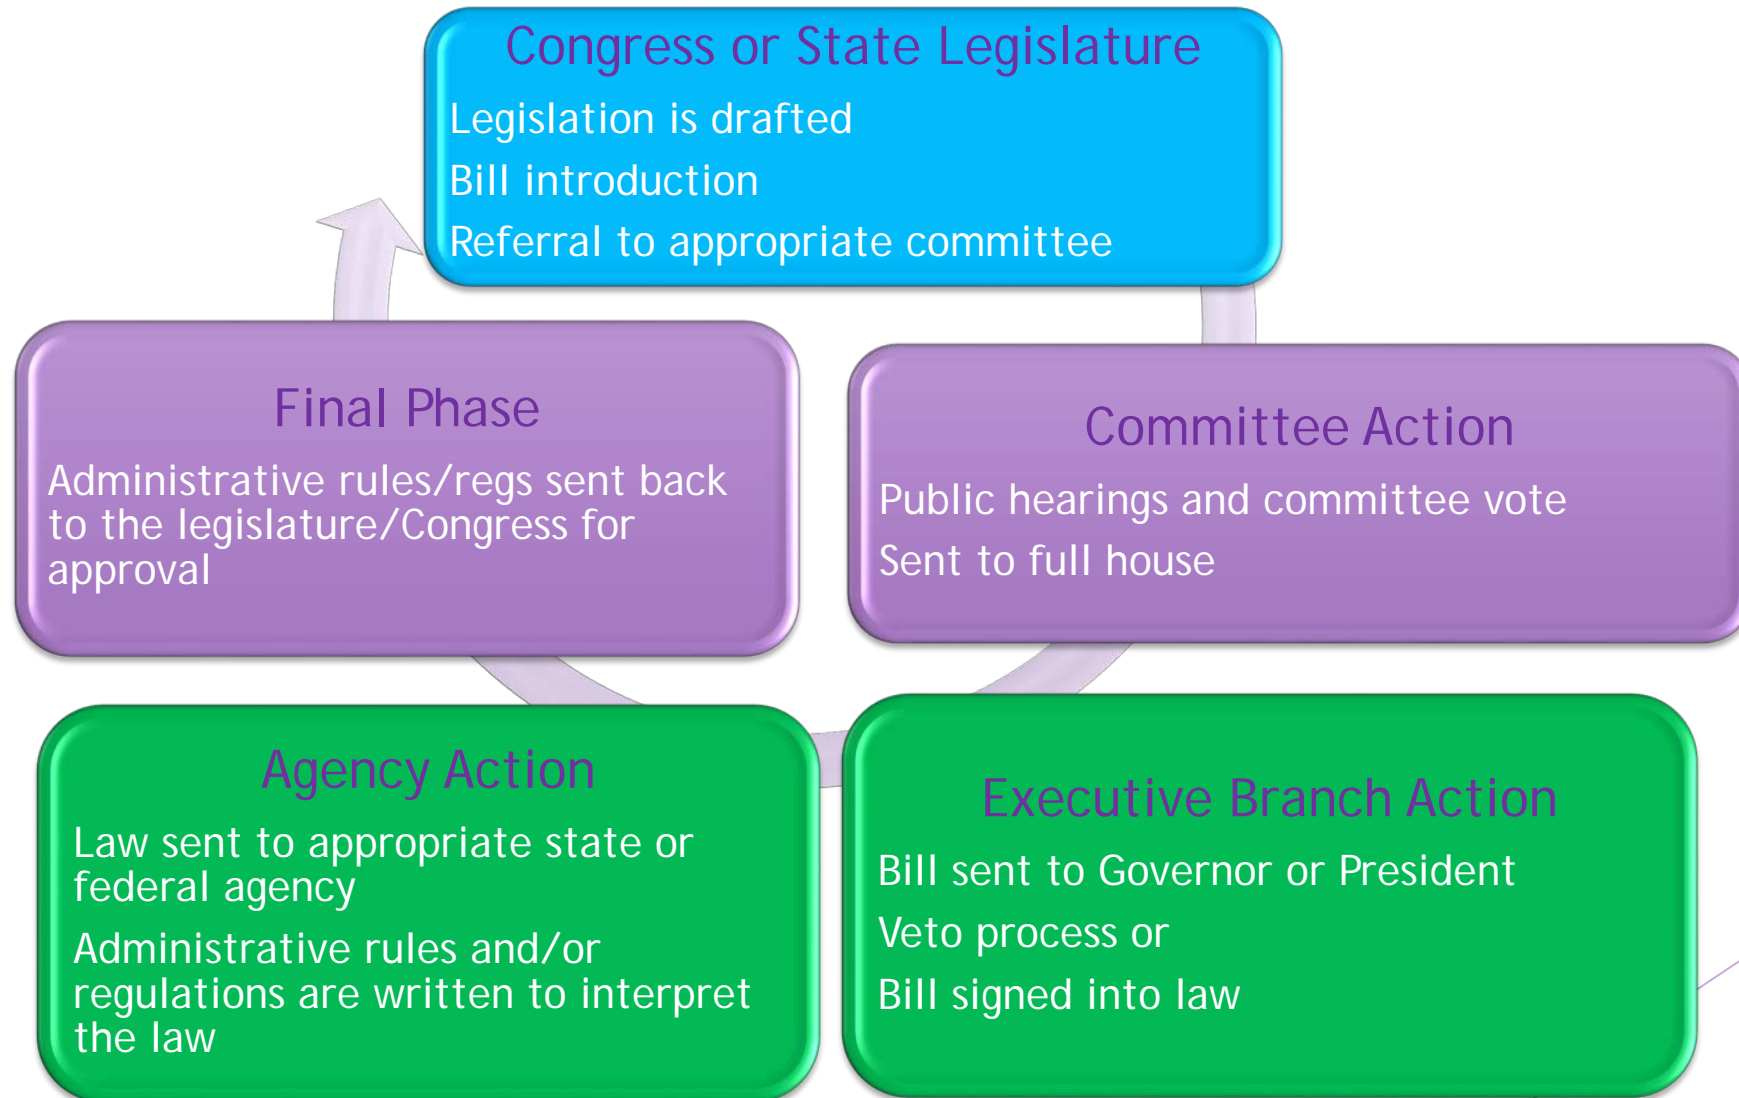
Congress or State Legislature

Legislation is drafted

Bill introduction

Referral to appropriate committee

Final Phase

Administrative rules/regs sent back to the legislature/Congress for approval

Committee Action

Public hearings and committee vote

Sent to full house

Agency Action

Law sent to appropriate state or federal agency

Administrative rules and/or regulations are written to interpret the law

Executive Branch Action

Bill sent to Governor or President

Veto process or

Bill signed into law